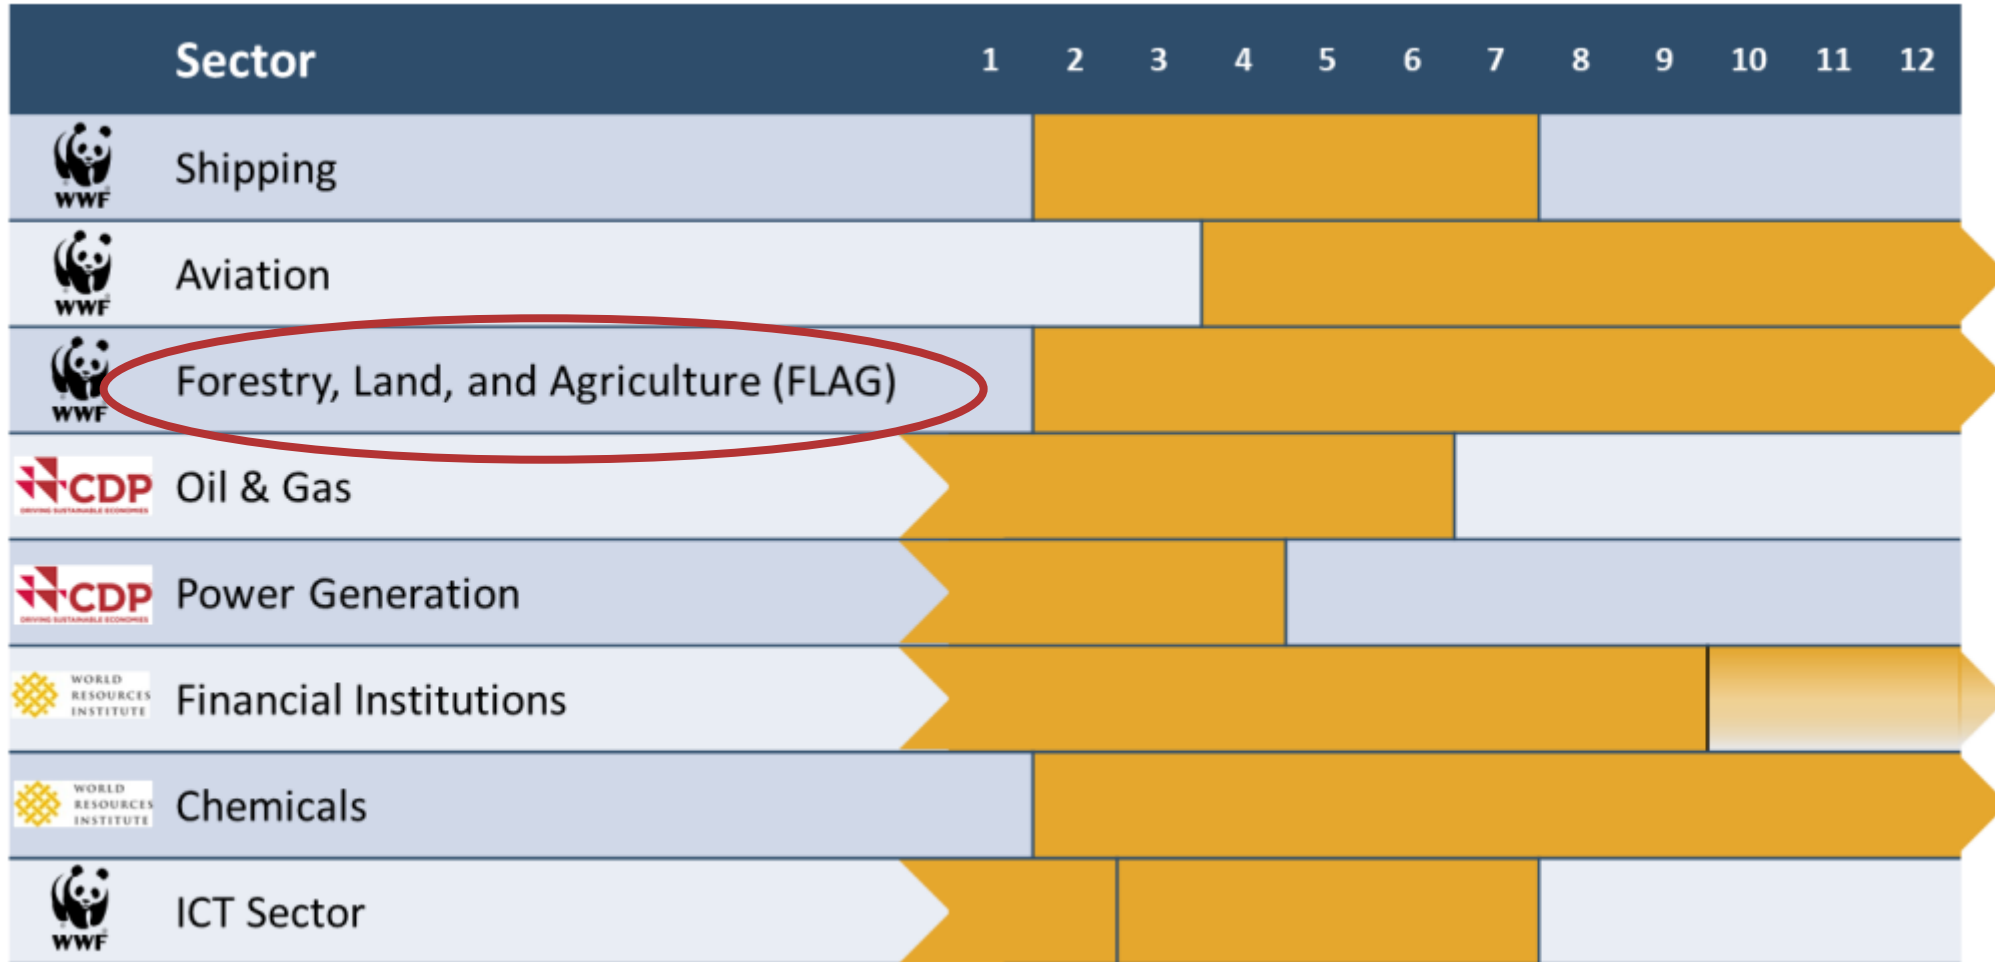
| | Sector | 1 | 2 | 3 | 4 | 5 | 6 | 7 | 8 | 9 | 10 | 11 | 12 |
|---|---|---|---|---|---|---|---|---|---|---|---|---|---|
| WWF | Shipping | | | | | | | | | | | | |
| WWF | Aviation | | | | | | | | | | | | |
| WWF | Forestry, Land, and Agriculture (FLAG) | | | | | | | | | | | | |
| CDP DRIVING SUSTAINABLE ECONOMIES | Oil & Gas | | | | | | | | | | | | |
| CDP DRIVING SUSTAINABLE ECONOMIES | Power Generation | | | | | | | | | | | | |
| WORLD RESOURCES INSTITUTE | Financial Institutions | | | | | | | | | | | | |
| WORLD RESOURCES INSTITUTE | Chemicals | | | | | | | | | | | | |
| WWF | ICT Sector | | | | | | | | | | | | |